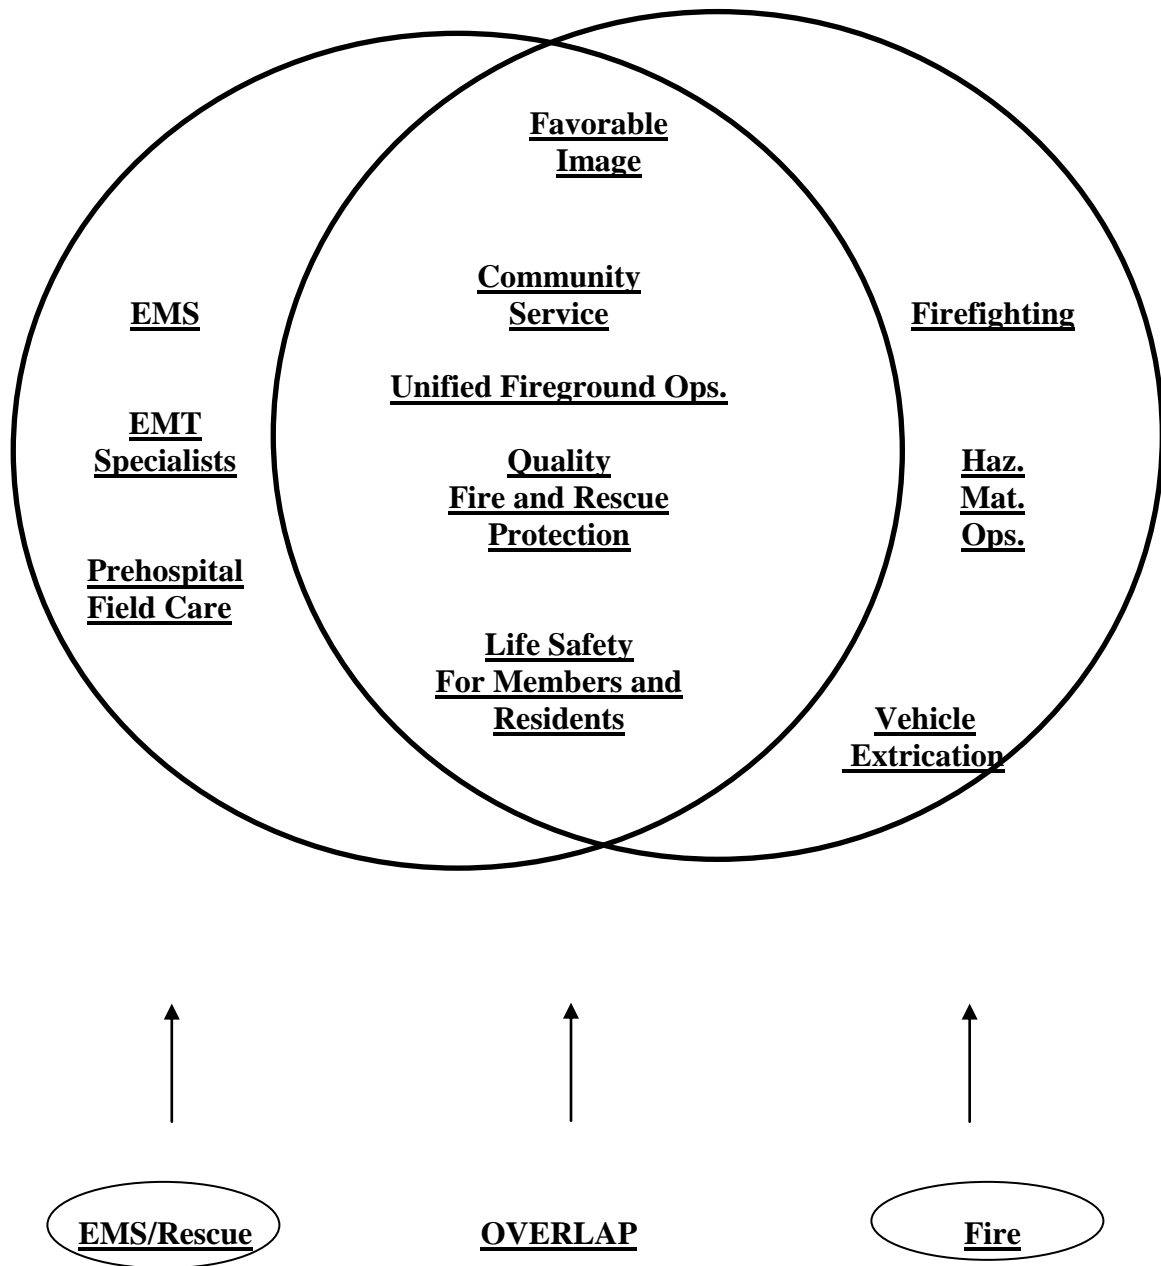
Favorable Image

EMS

Community Service

Firefighting

Unified Fireground Ops.

EMT Specialists

Quality Fire and Rescue Protection

Haz. Mat. Ops.

Prehospital Field Care

Life Safety For Members and Residents

Vehicle Extrication

EMS/Rescue

OVERLAP

Fire